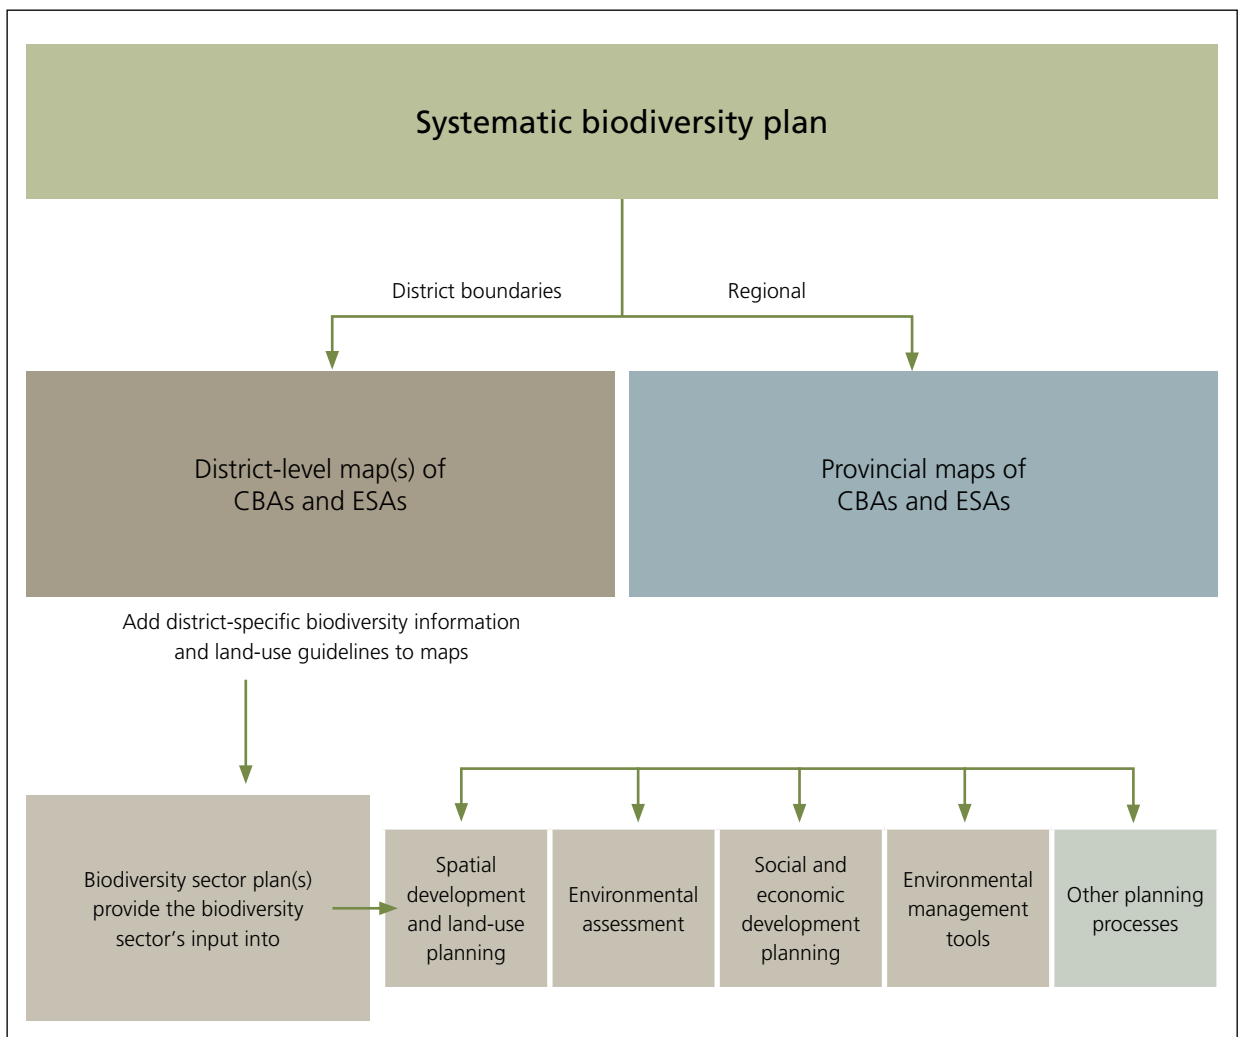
Systematic biodiversity plan

District boundaries

Regional

District-level map(s) of CBAs and ESAs

Provincial maps of CBAs and ESAs

Add district-specific biodiversity information and land-use guidelines to maps

Biodiversity sector plan(s) provide the biodiversity sector's input into

Spatial development and land-use planning

Environmental assessment

Social and economic development planning

Environmental management tools

Other planning processes